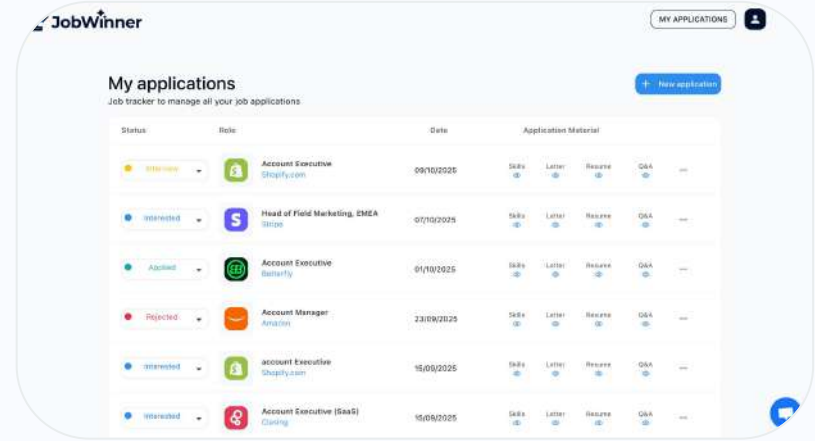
JobWinner

MY APPLICATIONS

My applications

Job tracker to manage all your job applications

+ New application

| Status | Role | Date | Application Material | | | | |
|---|---|---|---|---|---|---|---|
| Interview | Account Executive Shopify.com | 09/10/2025 | Skills | Letter | Resume | Q&A | ... |
| Interested | Head of Field Marketing, EMEA Stripe | 07/10/2025 | Skills | Letter | Resume | Q&A | ... |
| Applied | Account Executive Betterfly | 01/10/2025 | Skills | Letter | Resume | Q&A | ... |
| Rejected | Account Manager Amazon | 23/09/2025 | Skills | Letter | Resume | Q&A | ... |
| Interested | account Executive Shopify.com | 15/09/2025 | Skills | Letter | Resume | Q&A | ... |
| Interested | Account Executive (SaaS) Cloning | 15/09/2025 | Skills | Letter | Resume | Q&A | ... |